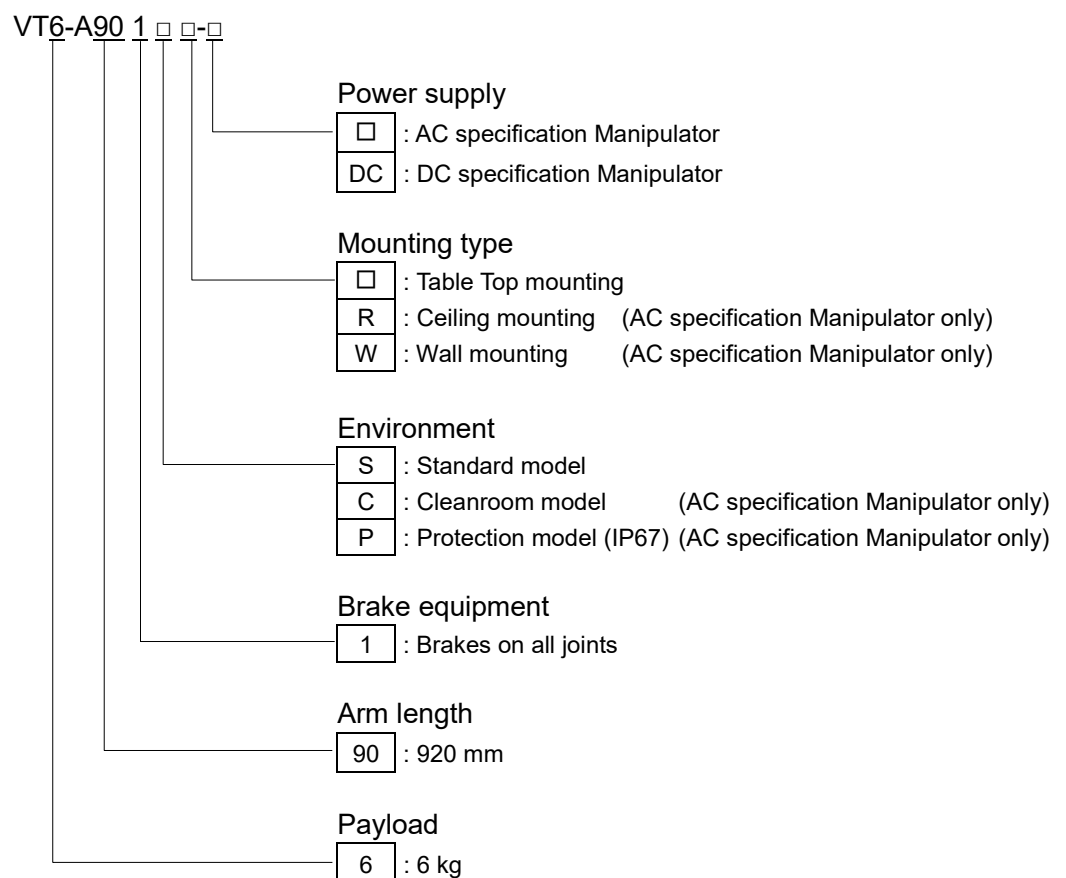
VT6-A90 1 □ □-□

Power supply

| □ | : AC specification Manipulator |
|---|---|
| DC | : DC specification Manipulator |

Mounting type

| □ | : Table Top mounting | |
|---|---|---|
| R | : Ceiling mounting | (AC specification Manipulator only) |
| W | : Wall mounting | (AC specification Manipulator only) |

Environment

| S | : Standard model | |
|---|---|---|
| C | : Cleanroom model | (AC specification Manipulator only) |
| P | : Protection model (IP67) | (AC specification Manipulator only) |

Brake equipment

| 1 | : Brakes on all joints |
|---|---|

Arm length

| 90 | : 920 mm |
|---|---|

Payload

| 6 | : 6 kg |
|---|---|